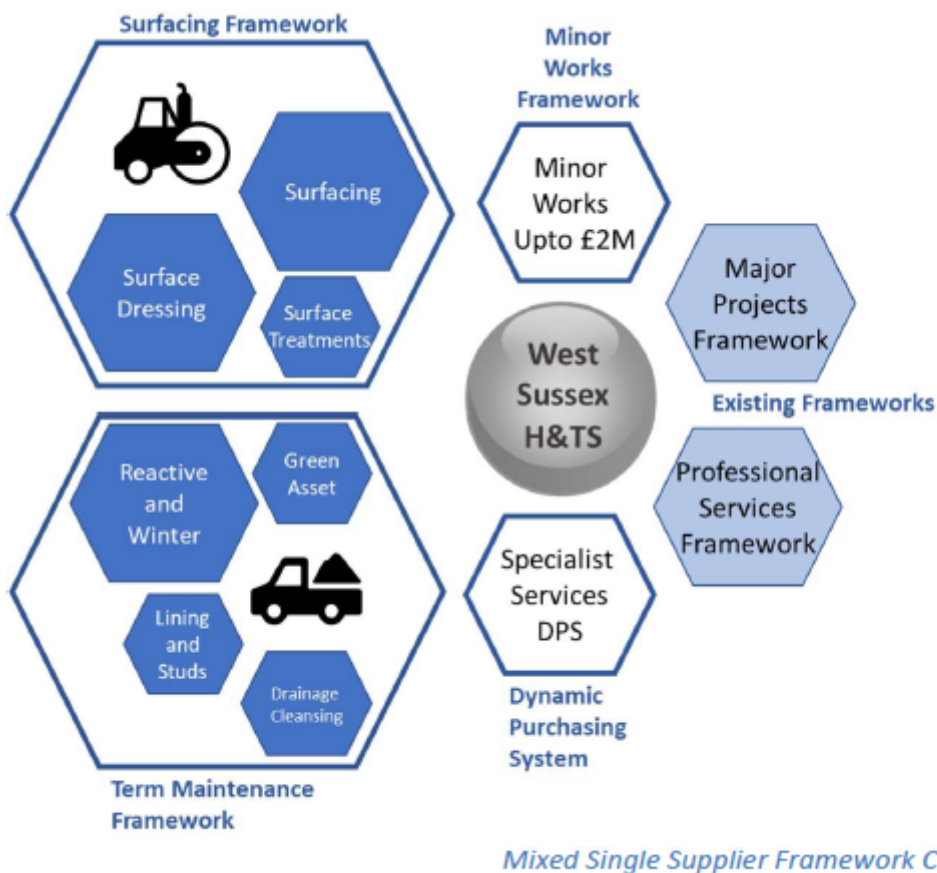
Surfacing Framework

Surfacing

Surface Dressing

Surface Treatments

Minor Works Framework

Minor Works Upto £2M

Major Projects Framework

West Sussex H&TS

Existing Frameworks

Reactive and Winter

Green Asset

Professional Services Framework

Specialist Services DPS

Lining and Studs

Drainage Cleansing

Dynamic Purchasing System

Term Maintenance Framework

Mixed Single Supplier Framework C